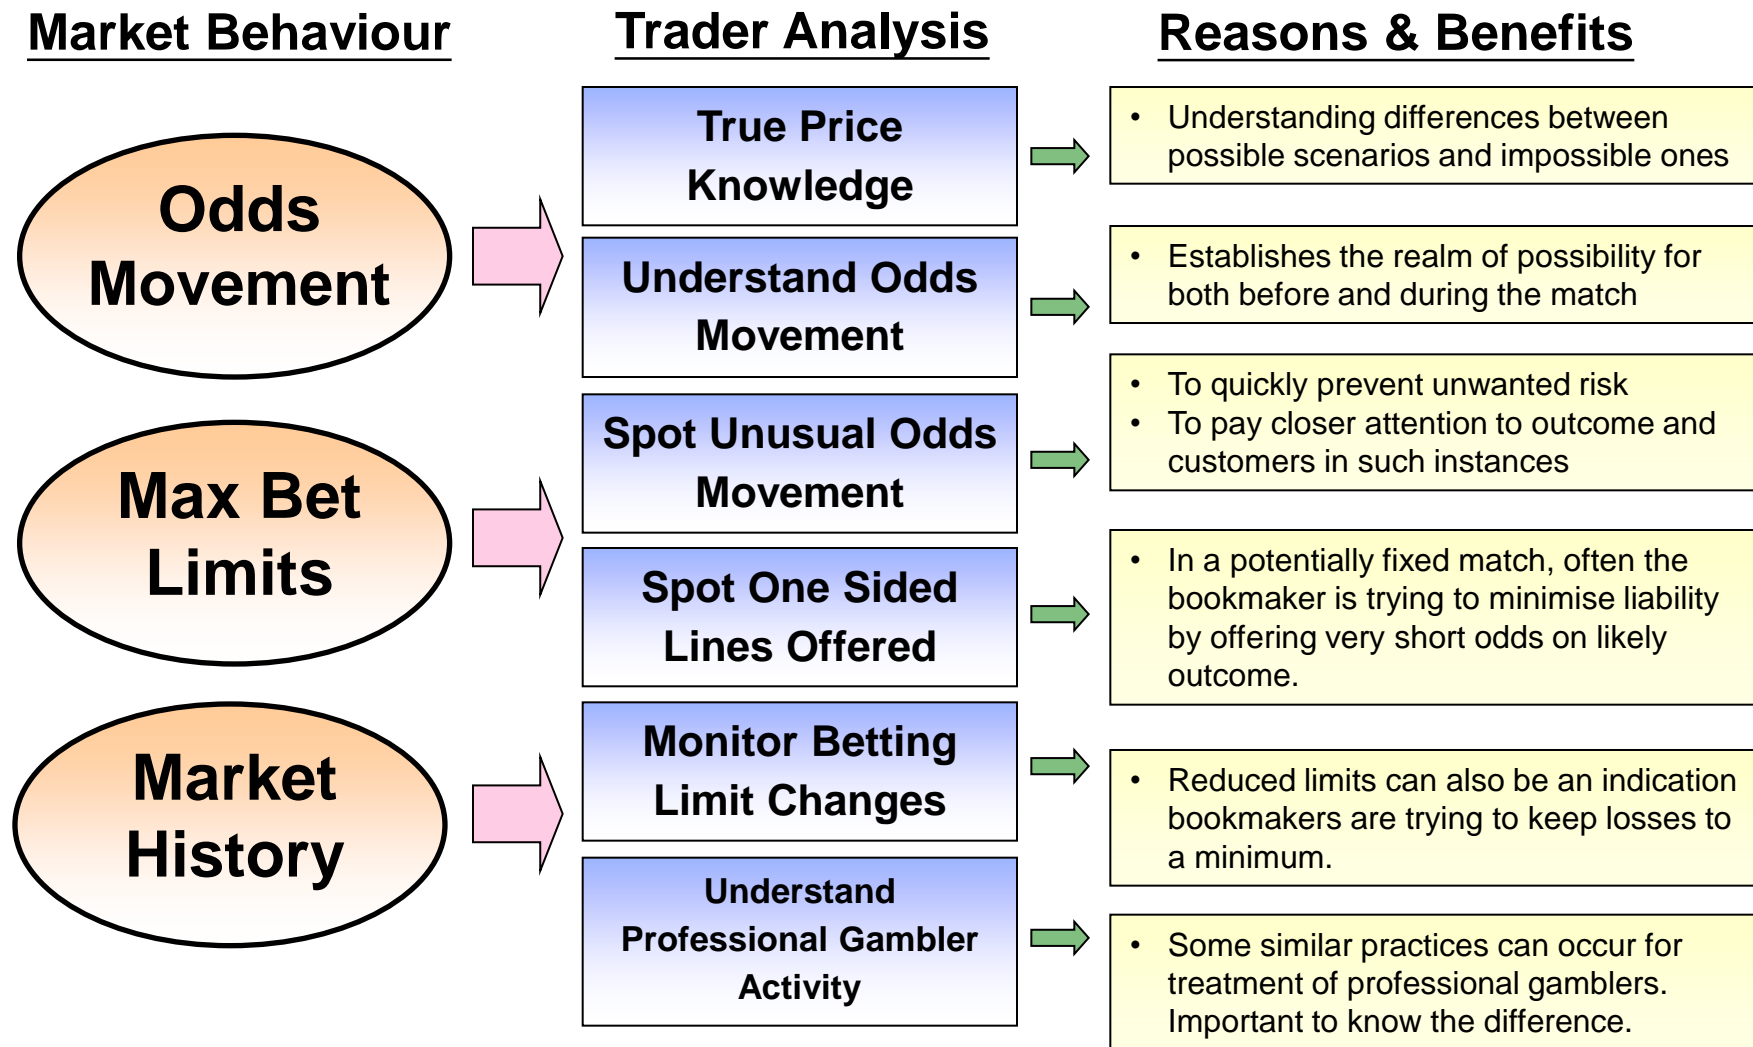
Market Behaviour

Odds Movement

Max Bet Limits

Market History

Trader Analysis

True Price Knowledge

Understand Odds Movement

Spot Unusual Odds Movement

Spot One Sided Lines Offered

Monitor Betting Limit Changes

Understand Professional Gambler Activity

Reasons & Benefits

• Understanding differences between possible scenarios and impossible ones

• Establishes the realm of possibility for both before and during the match

• To quickly prevent unwanted risk
• To pay closer attention to outcome and customers in such instances

• In a potentially fixed match, often the bookmaker is trying to minimise liability by offering very short odds on likely outcome.

• Reduced limits can also be an indication bookmakers are trying to keep losses to a minimum.

• Some similar practices can occur for treatment of professional gamblers. Important to know the difference.